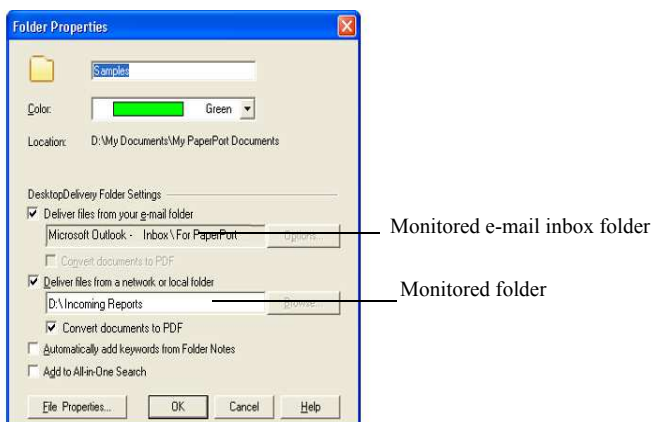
Folder Properties

Samples

Color: Green

Location: D:\My Documents\My PaperPort Documents

DesktopDelivery Folder Settings

Deliver files from your e-mail folder

Microsoft Outlook - Inbox\For PaperPort

Options...

Convert documents to PDF

Deliver files from a network or local folder

D:\Incoming Reports

Browse...

Convert documents to PDF

Automatically add keywords from Folder Notes

Add to All-in-One Search

File Properties...

OK

Cancel

Help

Monitored e-mail inbox folder

Monitored folder